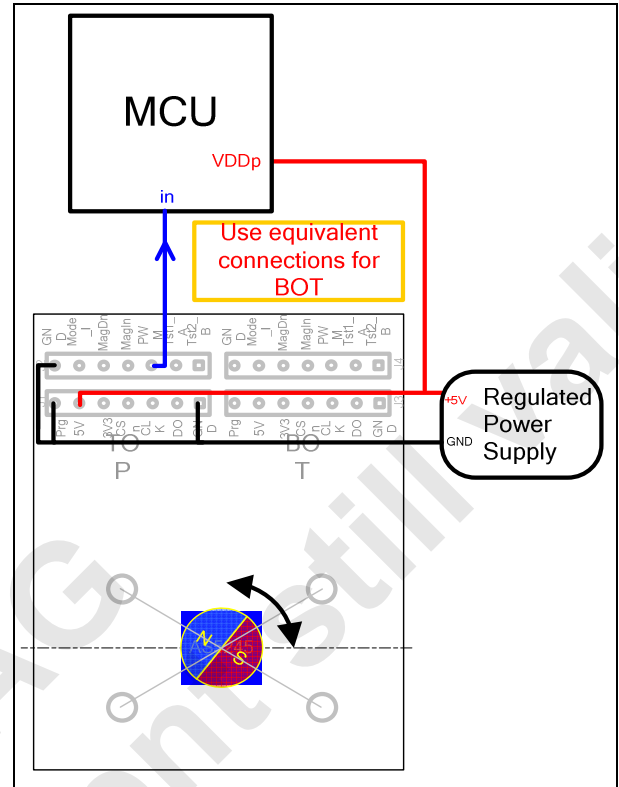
MCU

VDDp

in

Use equivalent connections for BOT

GND D | Mode_I | MagDn | MagIn | PW M | Tst1_A | Tst2_B | GND D | Mode_I | MagDn | MagIn | PW M | Tst1_A | Tst2_B

J4

J3

Prg | 5V | 3V3 | Csn | CLK | DO | GND D | Prg | 5V | 3V3 | Csn | CLK | DO | GND D

TOP

BOT

+5V

GND

Regulated Power Supply

N

S